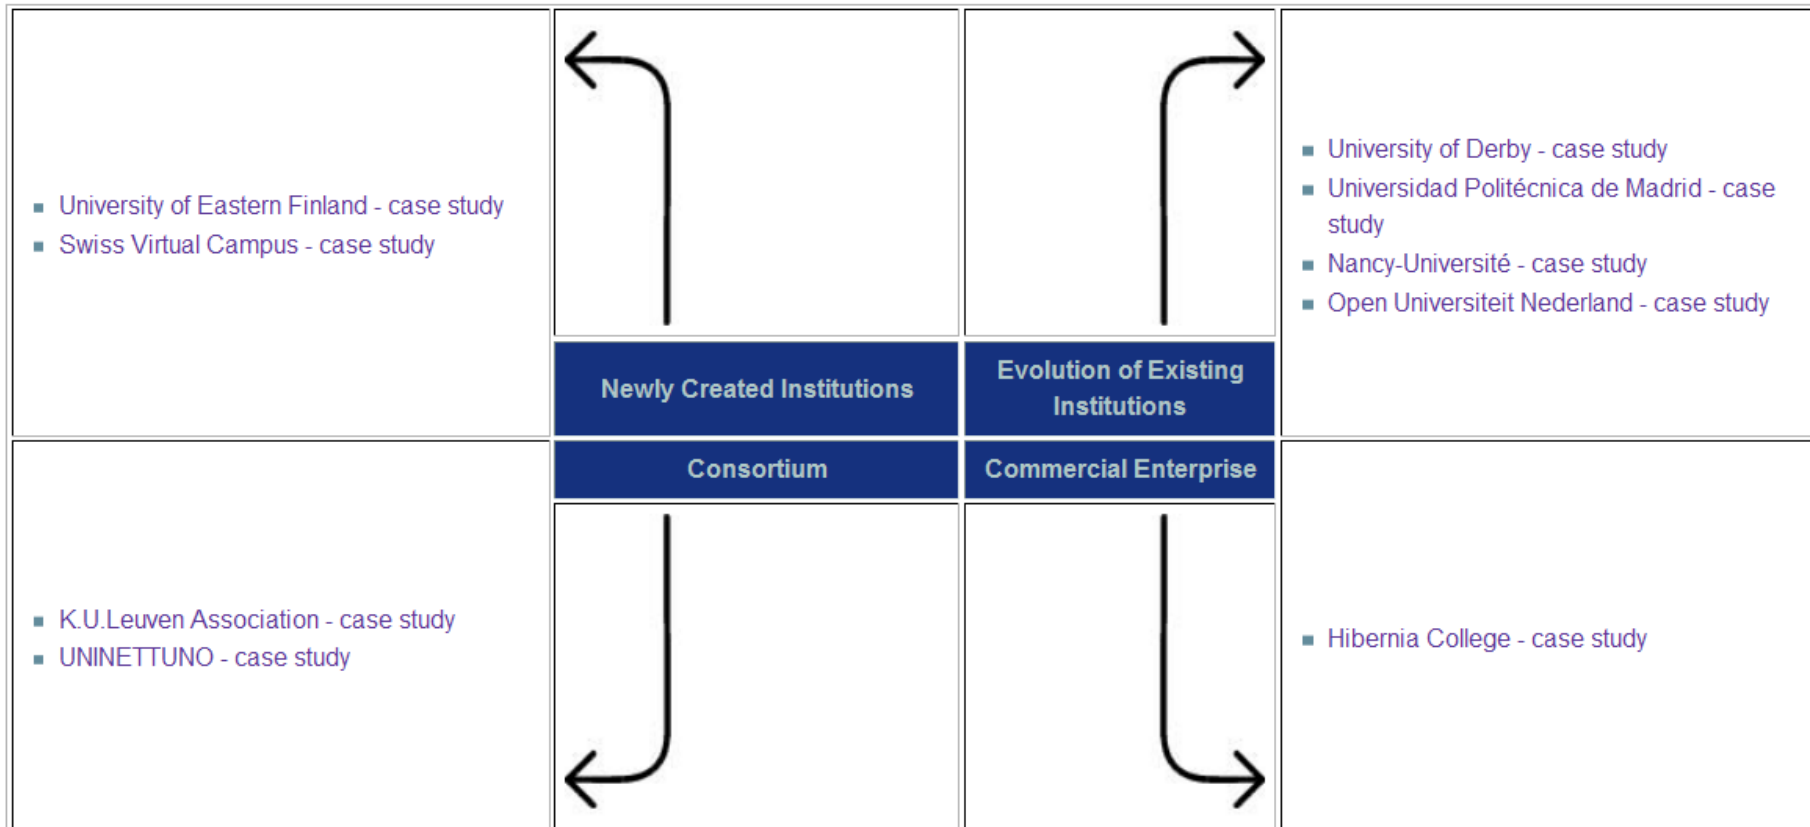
- University of Eastern Finland - case study
- Swiss Virtual Campus - case study

Newly Created Institutions

Evolution of Existing Institutions

- University of Derby - case study
- Universidad Politécnica de Madrid - case study
- Nancy-Université - case study
- Open Universiteit Nederland - case study

Consortium

Commercial Enterprise

- K.U.Leuven Association - case study
- UNINETTUNO - case study

- Hibernia College - case study